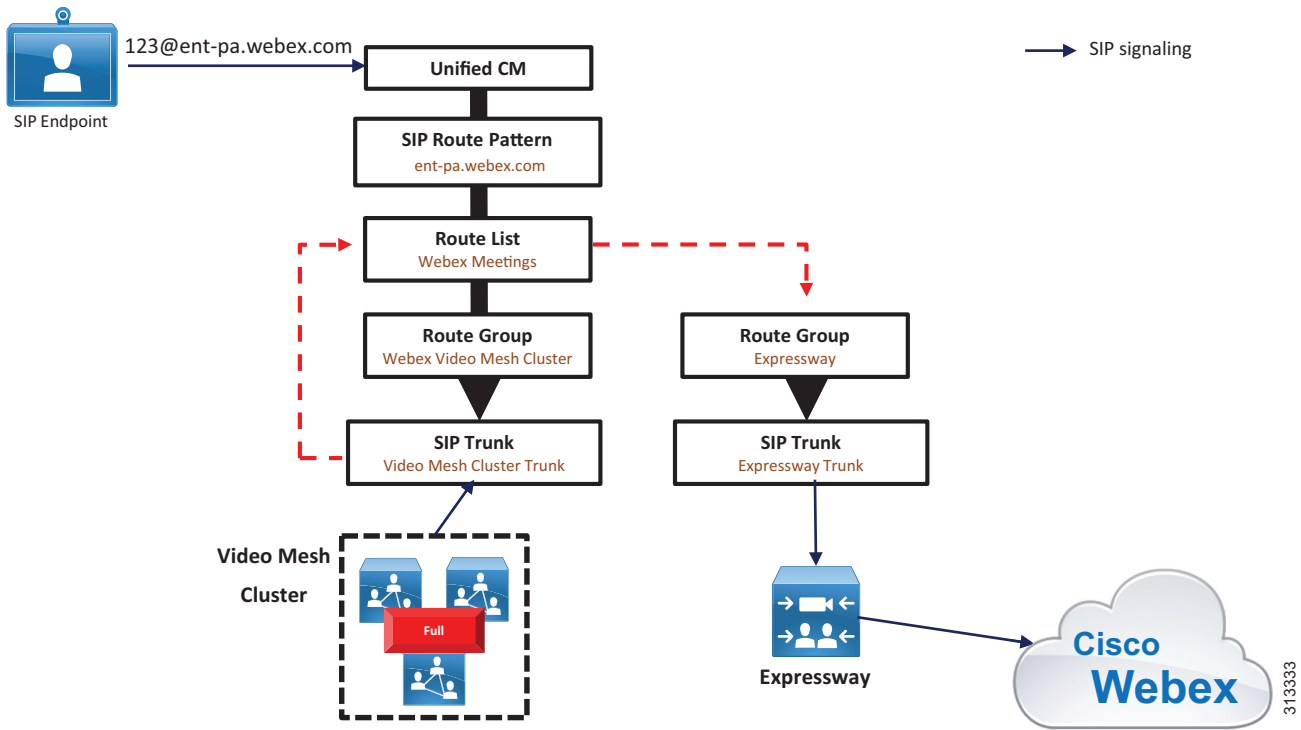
SIP Endpoint

123@ent-pa.webex.com

SIP signaling

Unified CM

SIP Route Pattern
ent-pa.webex.com

Route List
Webex Meetings

Route Group
Webex Video Mesh Cluster

Route Group
Expressway

SIP Trunk
Video Mesh Cluster Trunk

SIP Trunk
Expressway Trunk

Video Mesh Cluster

Full

Expressway

Cisco Webex

313333